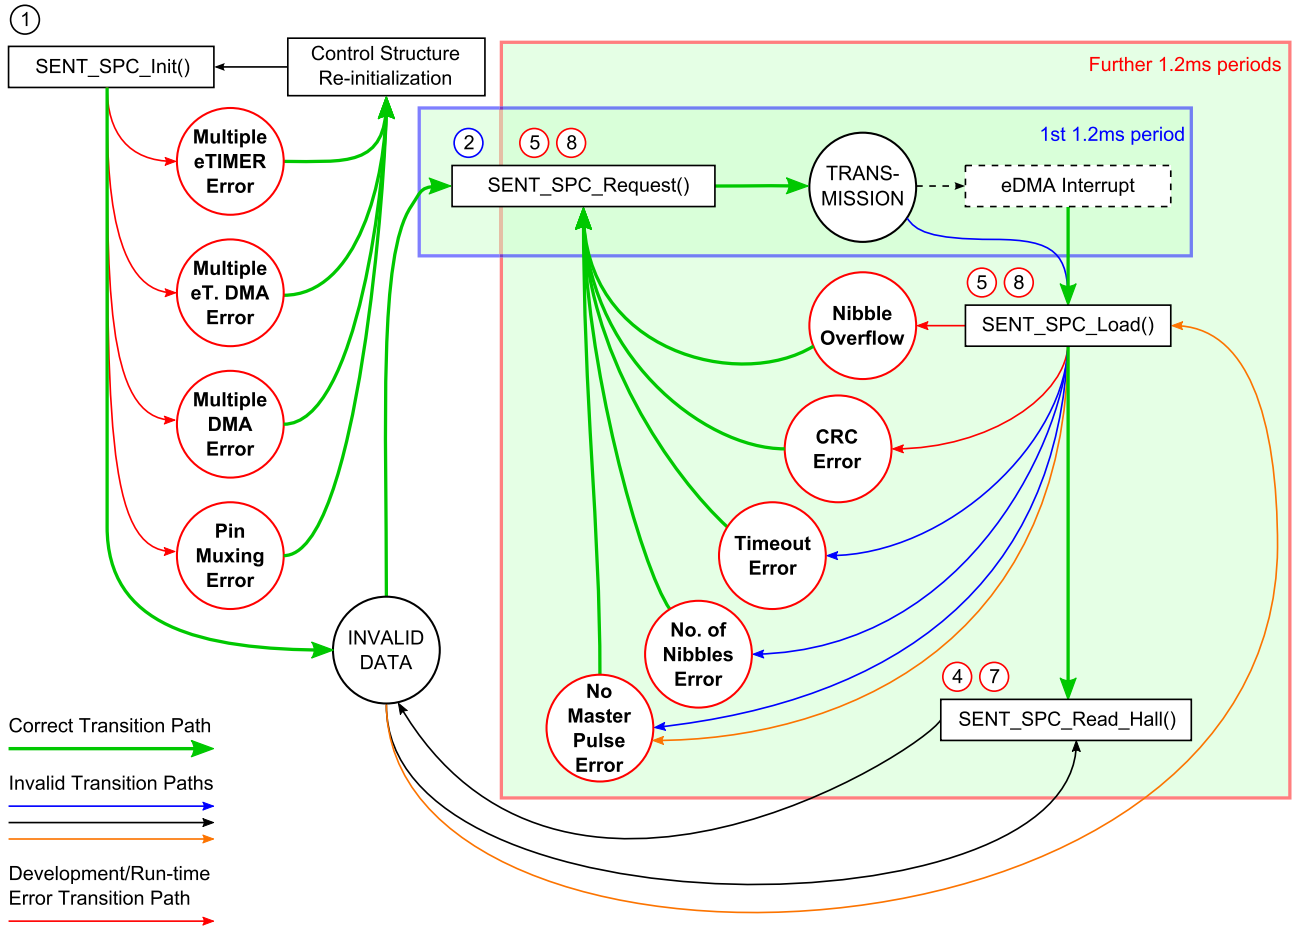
1

SENT_SPC_Init()

Control Structure Re-initialization

Further 1.2ms periods

1st 1.2ms period

2 5 8

SENT_SPC_Request()

TRANS-MISSION

eDMA Interrupt

Multiple eTIMER Error

Multiple eT. DMA Error

Multiple DMA Error

Pin Muxing Error

5 8

Nibble Overflow

SENT_SPC_Load()

CRC Error

Timeout Error

No. of Nibbles Error

No Master Pulse Error

INVALID DATA

4 7

SENT_SPC_Read_Hall()

Correct Transition Path

Invalid Transition Paths

Development/Run-time Error Transition Path